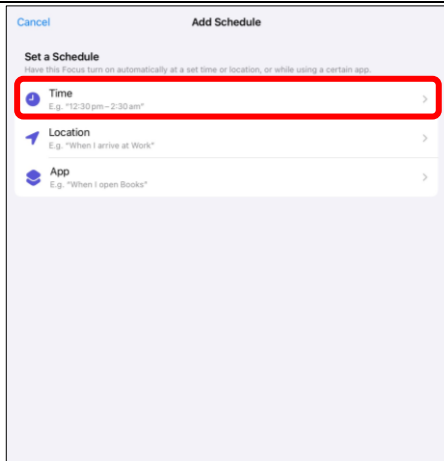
Cancel

Add Schedule

Set a Schedule
Have this Focus turn on automatically at a set time or location, or while using a certain app.

Time
E.g. "12:30 pm – 2:30 am"

Location
E.g. "When I arrive at Work"

App
E.g. "When I open Books"